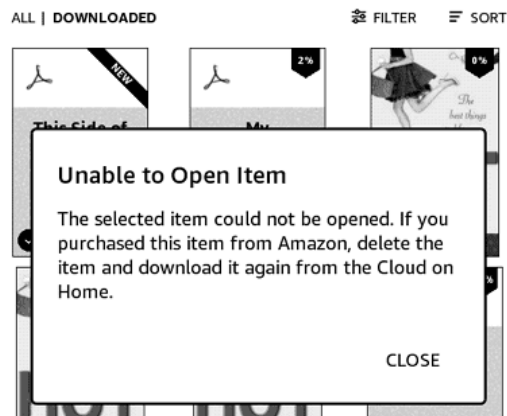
ALL | DOWNLOADED

FILTER

SORT

NEW

2%

0%

This Side of

My

The best things

Unable to Open Item

The selected item could not be opened. If you purchased this item from Amazon, delete the item and download it again from the Cloud on Home.

CLOSE